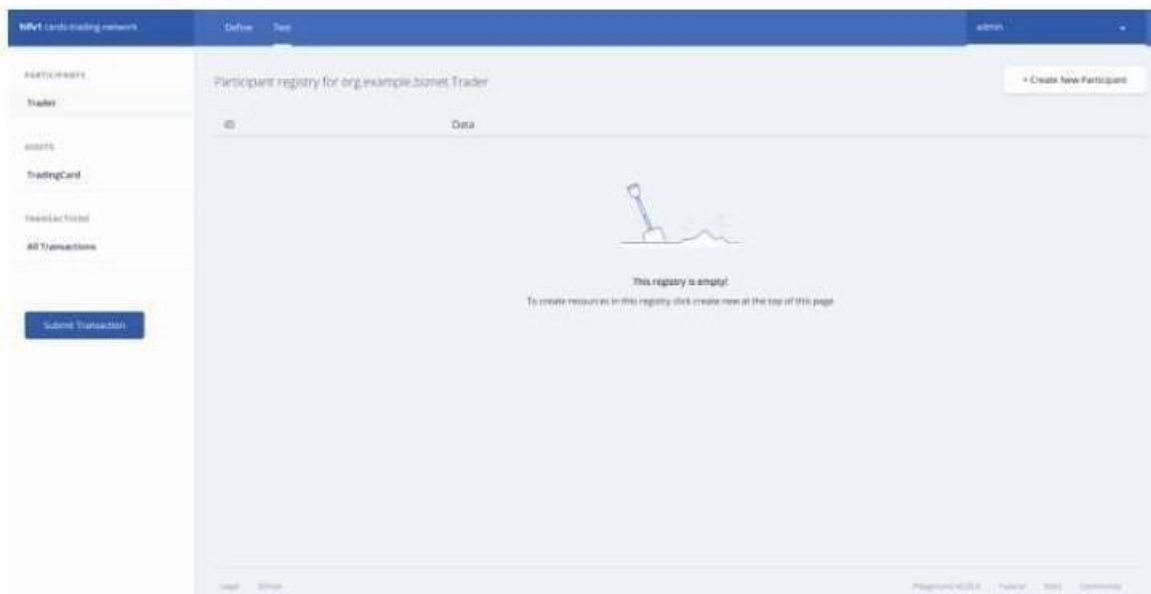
hlfv1 cards-trading-network

Define Test

admin

PARTICIPANTS

Trader

ASSETS

TradingCard

TRANSACTIONS

All Transactions

Submit Transaction

Participant registry for org.example.biznet.Trader

+ Create New Participant

| ID | Data |
|---|---|

This registry is empty!

To create resources in this registry click create new at the top of this page

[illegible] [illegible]

Playground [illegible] Tutorial Docs Community